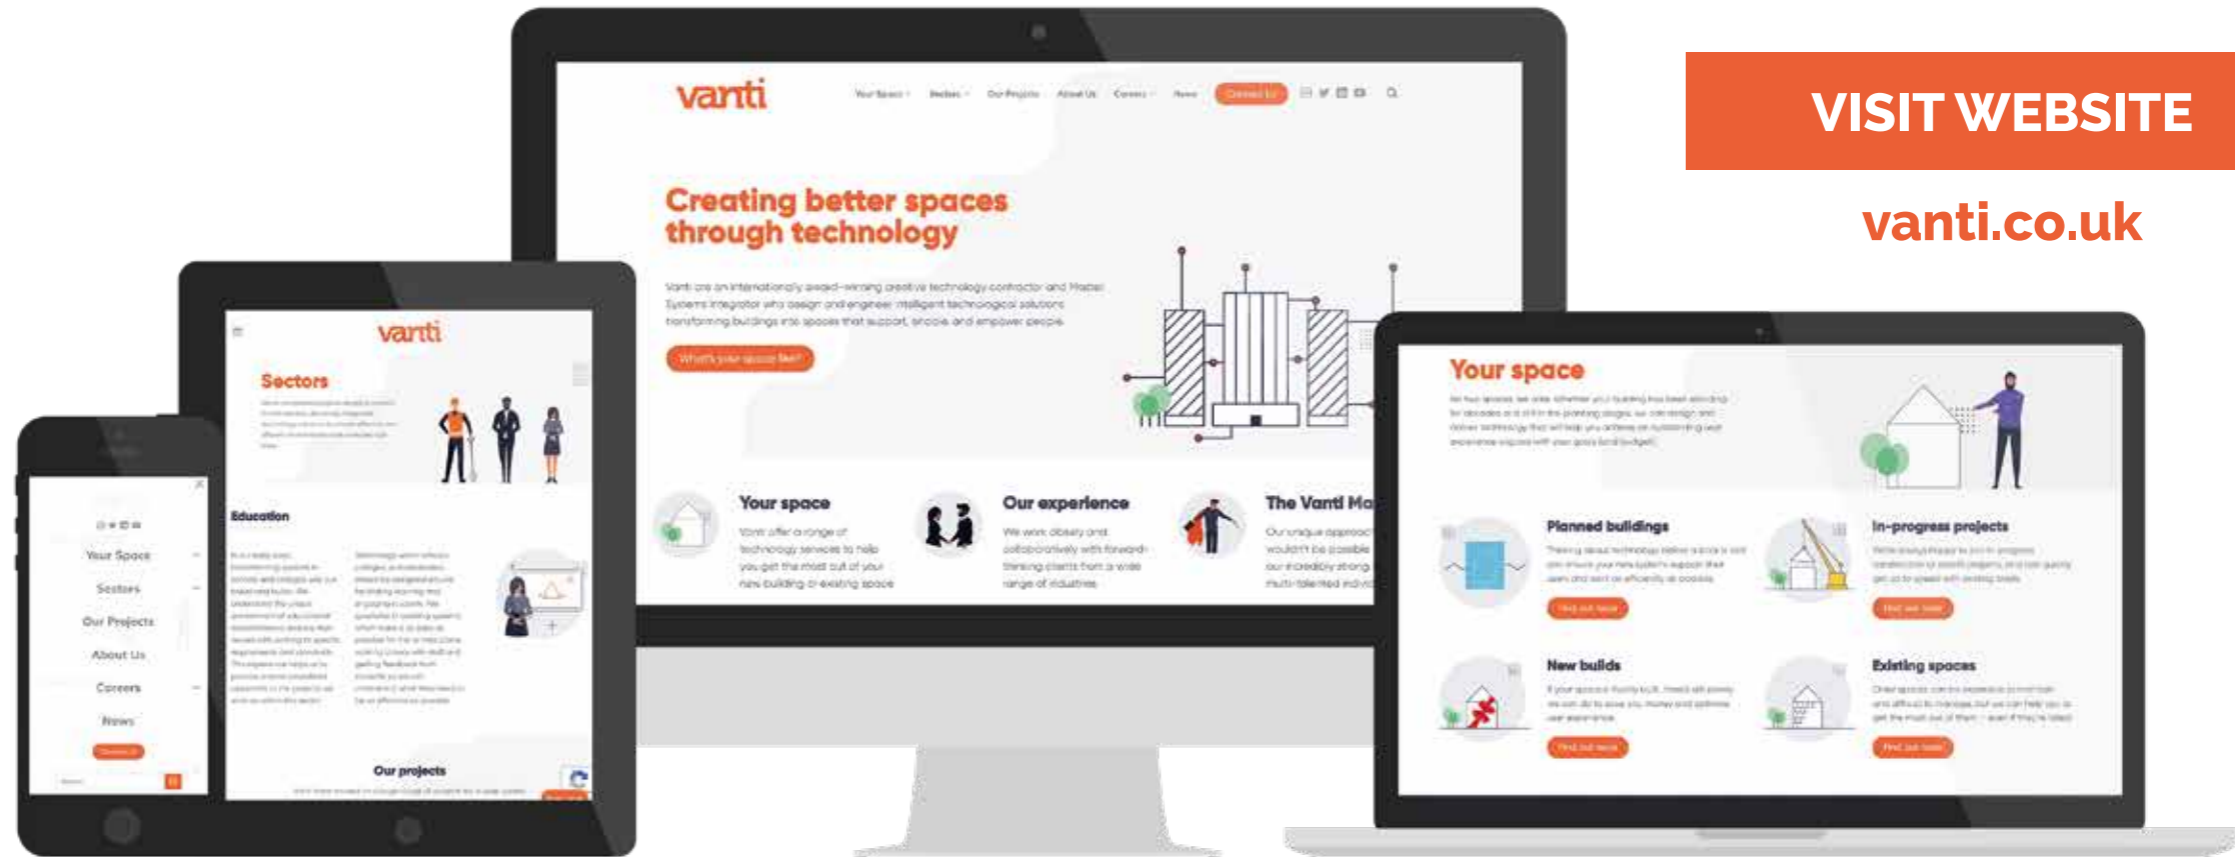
VISIT WEBSITE

vanti.co.uk

vanti

Your Space · Sectors · Our Projects · About Us · Careers · News · Contact Us

Creating better spaces through technology

Vanti are an internationally award-winning creative technology contractor and Master Systems Integrator who design and engineer intelligent technological solutions transforming buildings into spaces that support, enable and empower people.

What's your space like?

Your space

Vanti offer a range of technology services to help you get the most out of your new building or existing space

Our experience

We work closely and collaboratively with forward-thinking clients from a wide range of industries

The Vanti Ma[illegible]

Our unique approach wouldn't be possible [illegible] our incredibly strong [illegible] multi-talented indivi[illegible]

vanti

Sectors

Education

Our projects

Your Space

Sectors

Our Projects

About Us

Careers

News

Your space

Planned buildings

Find out more

In-progress projects

Find out more

New builds

Find out more

Existing spaces

Find out more